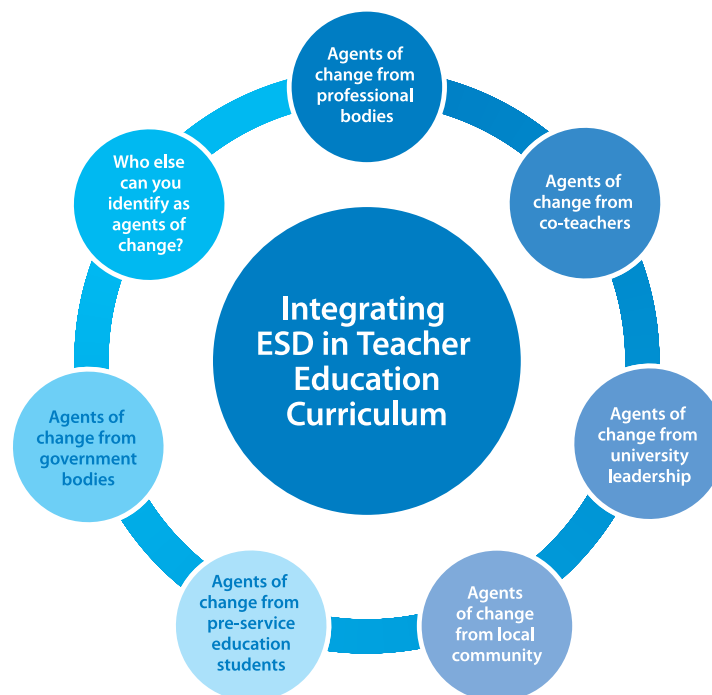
Integrating ESD in Teacher Education Curriculum

Agents of change from professional bodies

Agents of change from co-teachers

Agents of change from university leadership

Agents of change from local community

Agents of change from pre-service education students

Agents of change from government bodies

Who else can you identify as agents of change?